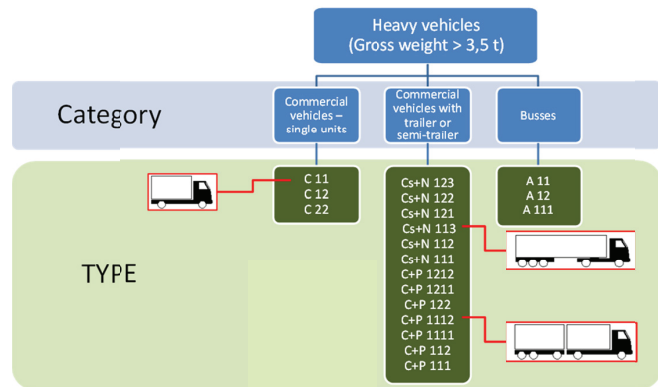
Heavy vehicles
(Gross weight > 3,5 t)

Category

Commercial vehicles – single units

Commercial vehicles with trailer or semi-trailer

Busses

C 11
C 12
C 22

Cs+N 123
Cs+N 122
Cs+N 121
Cs+N 113
Cs+N 112
Cs+N 111
C+P 1212
C+P 1211
C+P 122
C+P 1112
C+P 1111
C+P 112
C+P 111

A 11
A 12
A 111

TYPE